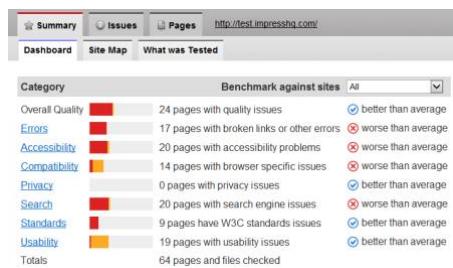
Summary | Issues | Pages | http://test.impresshq.com/

Dashboard | Site Map | What was Tested

| Category | | Benchmark against sites | All |
|---|---|---|---|
| Overall Quality | | 24 pages with quality issues | better than average |
| Errors | | 17 pages with broken links or other errors | worse than average |
| Accessibility | | 20 pages with accessibility problems | worse than average |
| Compatibility | | 14 pages with browser specific issues | worse than average |
| Privacy | | 0 pages with privacy issues | better than average |
| Search | | 20 pages with search engine issues | worse than average |
| Standards | | 9 pages have W3C standards issues | better than average |
| Usability | | 19 pages with usability issues | better than average |
| Totals | | 64 pages and files checked | |